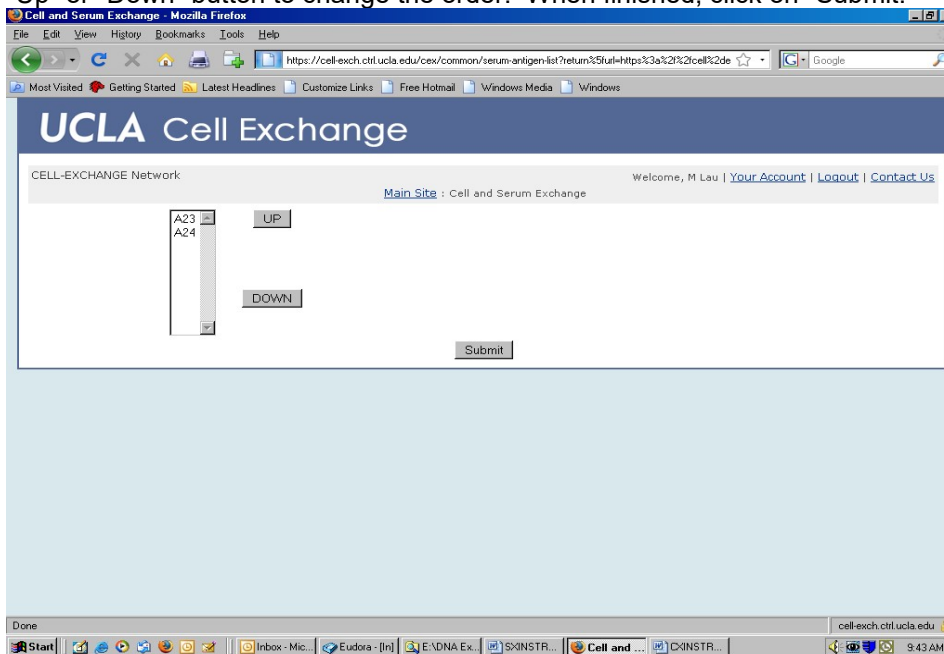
Up" or "Down" button to change the order. When finished, click on "Submit."

Cell and Serum Exchange - Mozilla Firefox

File Edit View History Bookmarks Tools Help

https://cell-exch.ctrl.ucla.edu/cex/common/serum-antigen-list?return%5furl=https%3a%2f%2fcell%2de

Google

Most Visited Getting Started Latest Headlines Customize Links Free Hotmail Windows Media Windows

UCLA Cell Exchange

CELL-EXCHANGE Network

Welcome, M Lau | Your Account | Logout | Contact Us

Main Site : Cell and Serum Exchange

A23
A24

UP

DOWN

Submit

Done

cell-exch.ctrl.ucla.edu

Start Inbox - Mic... Eudora - [In] E:\DNA Ex... SXINSTR... Cell and ... CXINSTR... 9:43 AM